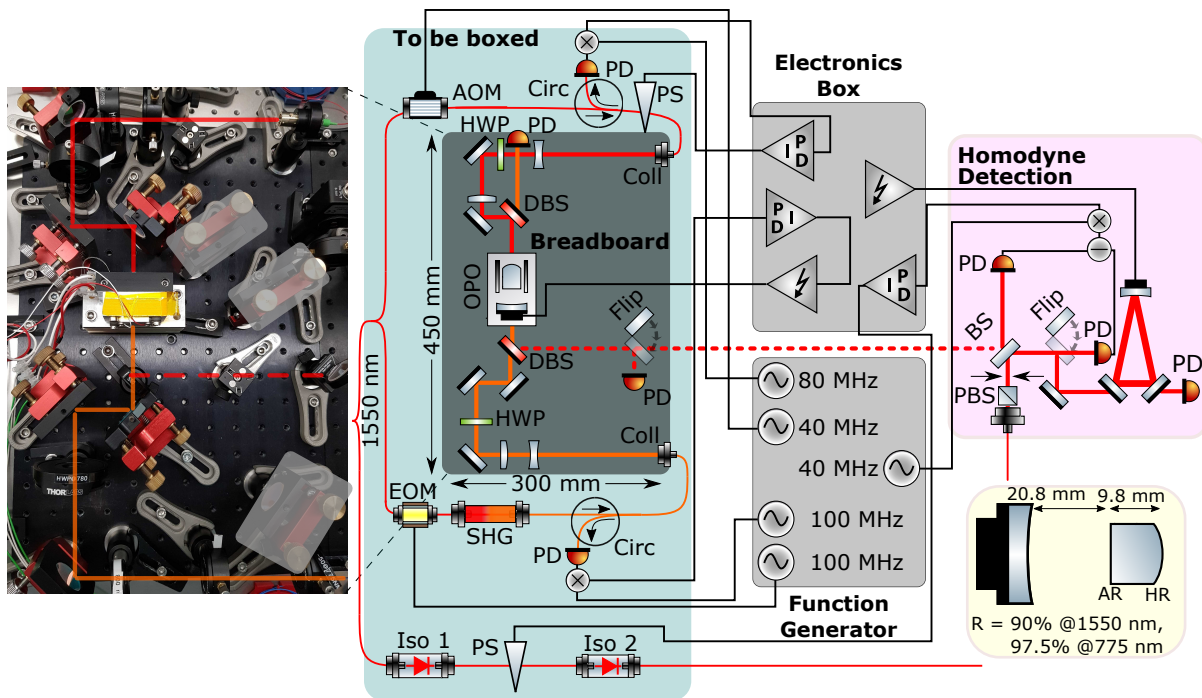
To be boxed

AOM

Circ

PD

PS

HWP

PD

Coll

DBS

Breadboard

OPO

450 mm

Flip

DBS

PD

HWP

Coll

300 mm

1550 nm

EOM

SHG

PD

Circ

Iso 1

PS

Iso 2

Electronics Box

PID

PID

PID

Function Generator

80 MHz

40 MHz

40 MHz

100 MHz

100 MHz

Homodyne Detection

PD

BS

Flip

PD

PD

PBS

20.8 mm

9.8 mm

AR

HR

R = 90% @1550 nm, 97.5% @775 nm

THORLABS